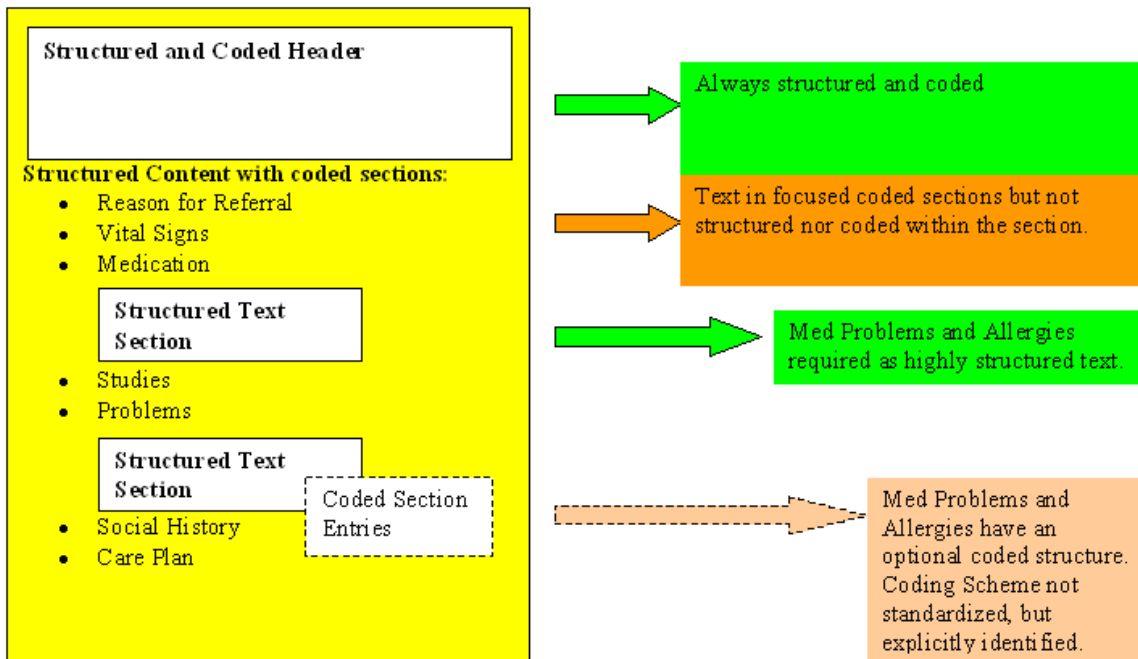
Structured and Coded Header

Structured Content with coded sections:

- Reason for Referral
- Vital Signs
- Medication

Structured Text Section

- Studies
- Problems

Structured Text Section

Coded Section Entries

- Social History
- Care Plan

Always structured and coded

Text in focused coded sections but not structured nor coded within the section.

Med Problems and Allergies required as highly structured text.

Med Problems and Allergies have an optional coded structure. Coding Scheme not standardized, but explicitly identified.